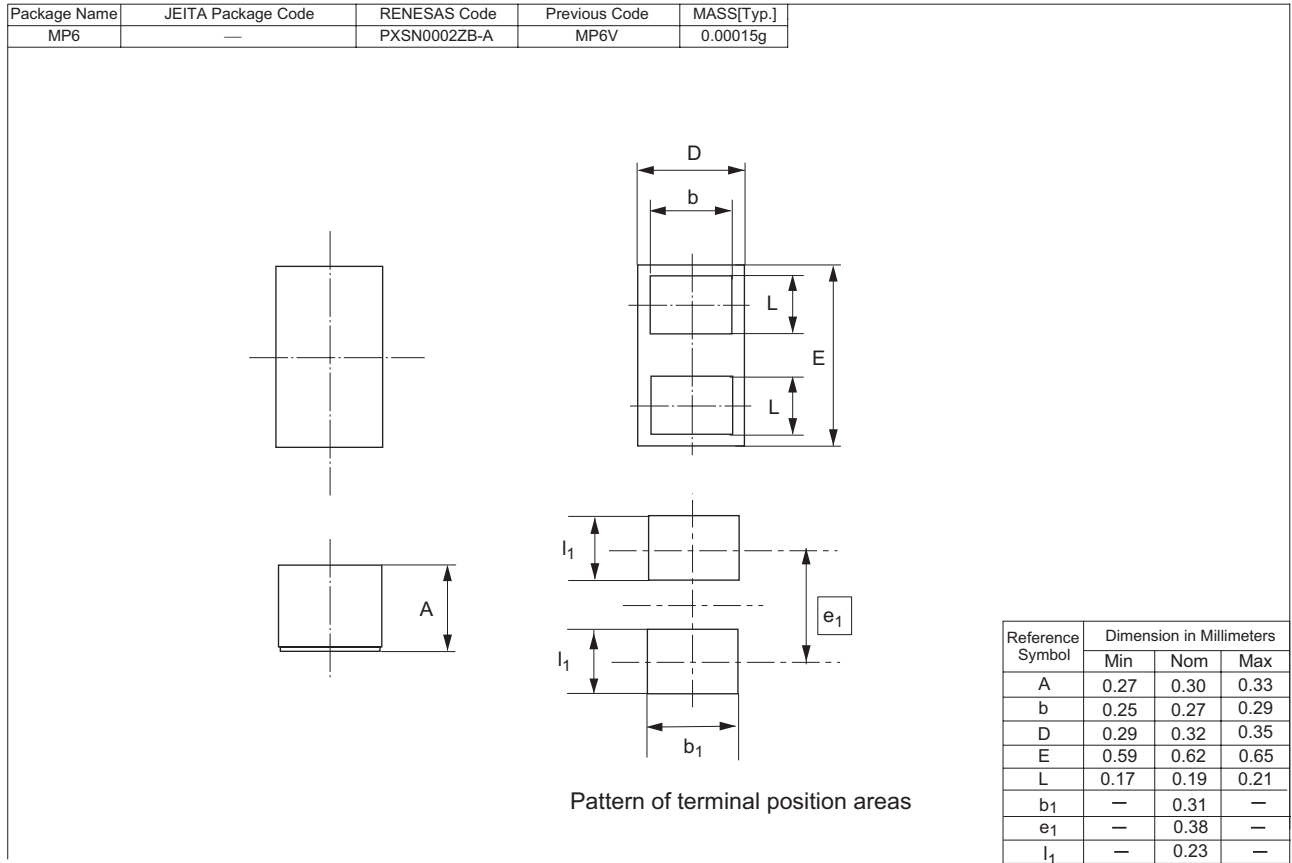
| Package Name | JEITA Package Code | RENESAS Code | Previous Code | MASS[Typ.] |
|---|---|---|---|---|
| MP6 | — | PXSN0002ZB-A | MP6V | 0.00015g |

D

b

L

E

L

A

$l_1$

$e_1$

$l_1$

$b_1$

Pattern of terminal position areas

| Reference Symbol | Dimension in Millimeters Min | Nom | Max |
|---|---|---|---|
| A | 0.27 | 0.30 | 0.33 |
| b | 0.25 | 0.27 | 0.29 |
| D | 0.29 | 0.32 | 0.35 |
| E | 0.59 | 0.62 | 0.65 |
| L | 0.17 | 0.19 | 0.21 |
| $b_1$ | — | 0.31 | — |
| $e_1$ | — | 0.38 | — |
| $l_1$ | — | 0.23 | — |